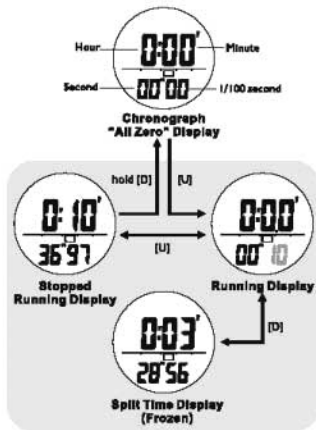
Hour

0:00'

Minute

Second

00"00

1/100 second

Chronograph "All Zero" Display

hold [D]

[U]

0:10'

36"97

[U]

0:00'

00"10

Stopped Running Display

Running Display

[D]

0:03'

28"56

Split Time Display (Frozen)